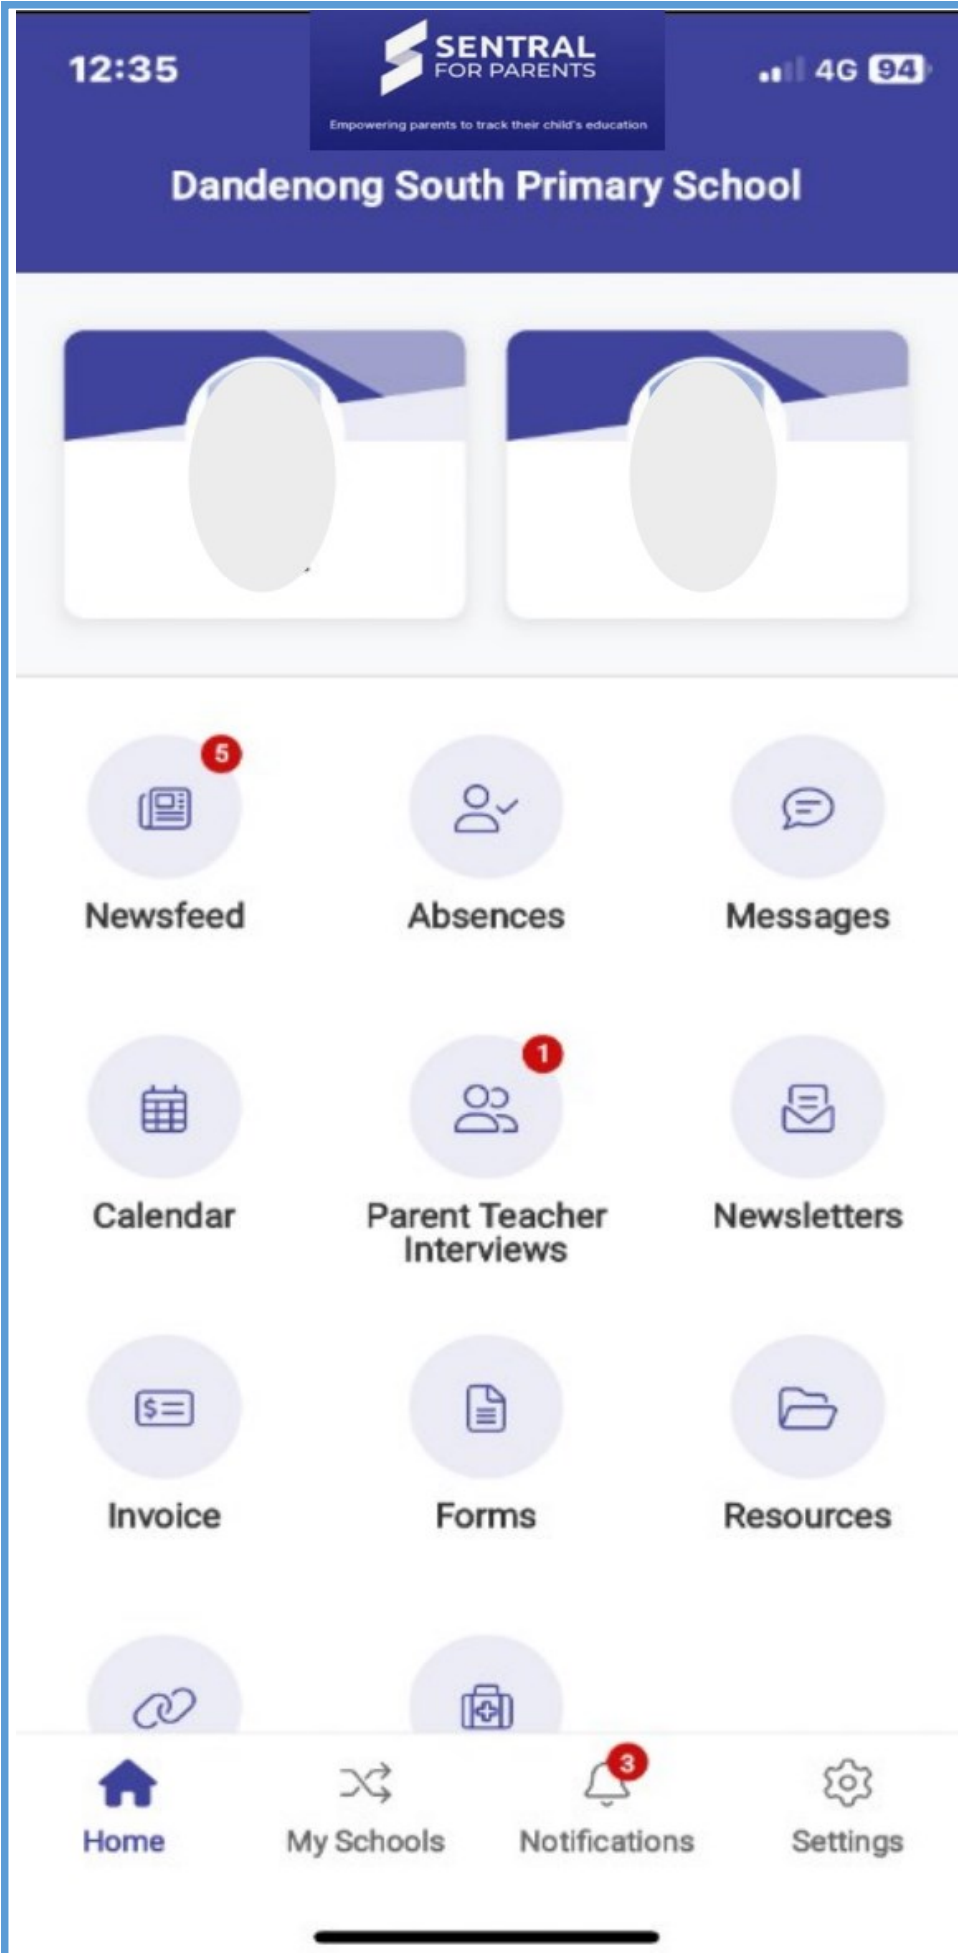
12:35

SENTRAL FOR PARENTS

Empowering parents to track their child's education

4G 94

Dandenong South Primary School

5

Newsfeed

Absences

Messages

Calendar

1

Parent Teacher Interviews

Newsletters

Invoice

Forms

Resources

Home

My Schools

3

Notifications

Settings